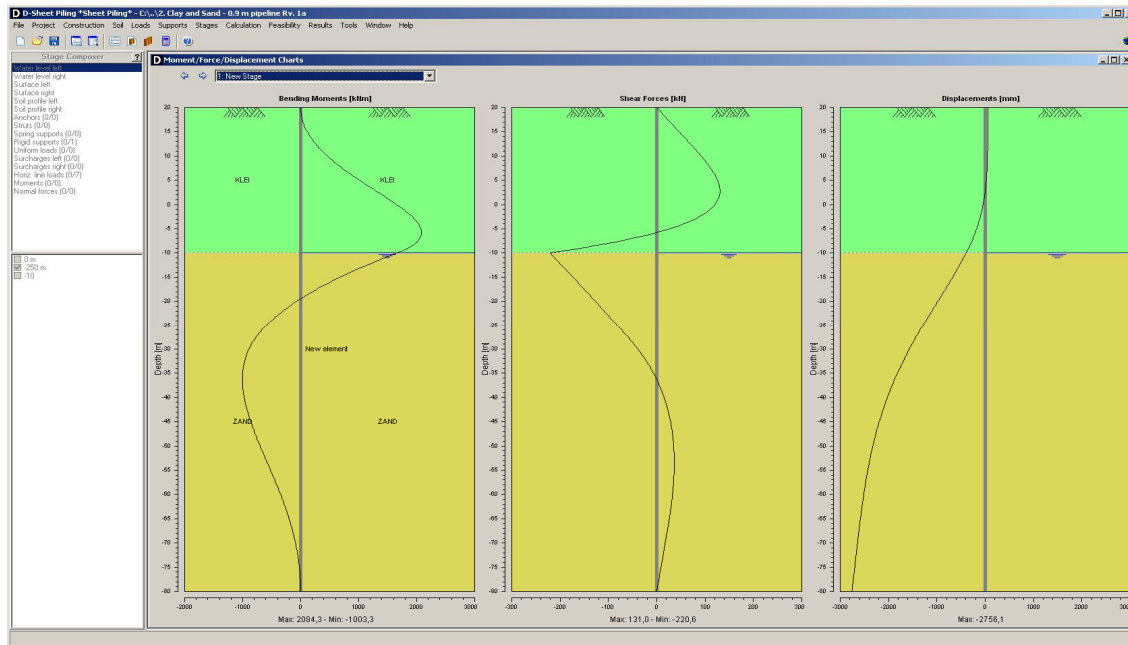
D-Sheet Piling *Sheet Piling* - C:\...\2. Clay and Sand - 0.9 m pipeline Rv. 1a

File Project Construction Soil Loads Supports Stages Calculation Feasibility Results Tools Window Help

Stage Composer ?

Water level left
Water level right
Surface left
Surface right
Soil profile left
Soil profile right
Anchors (0/0)
Struts (0/0)
Spring supports (0/0)
Rigid supports (0/1)
Uniform loads (0/0)
Surcharges left (0/0)
Surcharges right (0/0)
Horiz. line loads (0/7)
Moments (0/0)
Normal forces (0/0)

0 m
-250 m
-10

Moment/Force/Displacement Charts

1: New Stage

Bending Moments [kNm]

KLEI
KLEI
New element
ZAND
ZAND

Depth [m]

20 15 10 5 0 -5 -10 -15 -20 -25 -30 -35 -40 -45 -50 -55 -60 -65 -70 -75 -80

-2000 -1000 0 1000 2000 3000

Max: 2084,3 - Min: -1003,3

Shear Forces [kN]

Depth [m]

20 15 10 5 0 -5 -10 -15 -20 -25 -30 -35 -40 -45 -50 -55 -60 -65 -70 -75 -80

-300 -200 -100 0 100 200 300

Max: 131,0 - Min: -220,6

Displacements [mm]

Depth [m]

20 15 10 5 0 -5 -10 -15 -20 -25 -30 -35 -40 -45 -50 -55 -60 -65 -70 -75 -80

-3000 -2000 -1000 0 1000 2000

Max: -2758,1